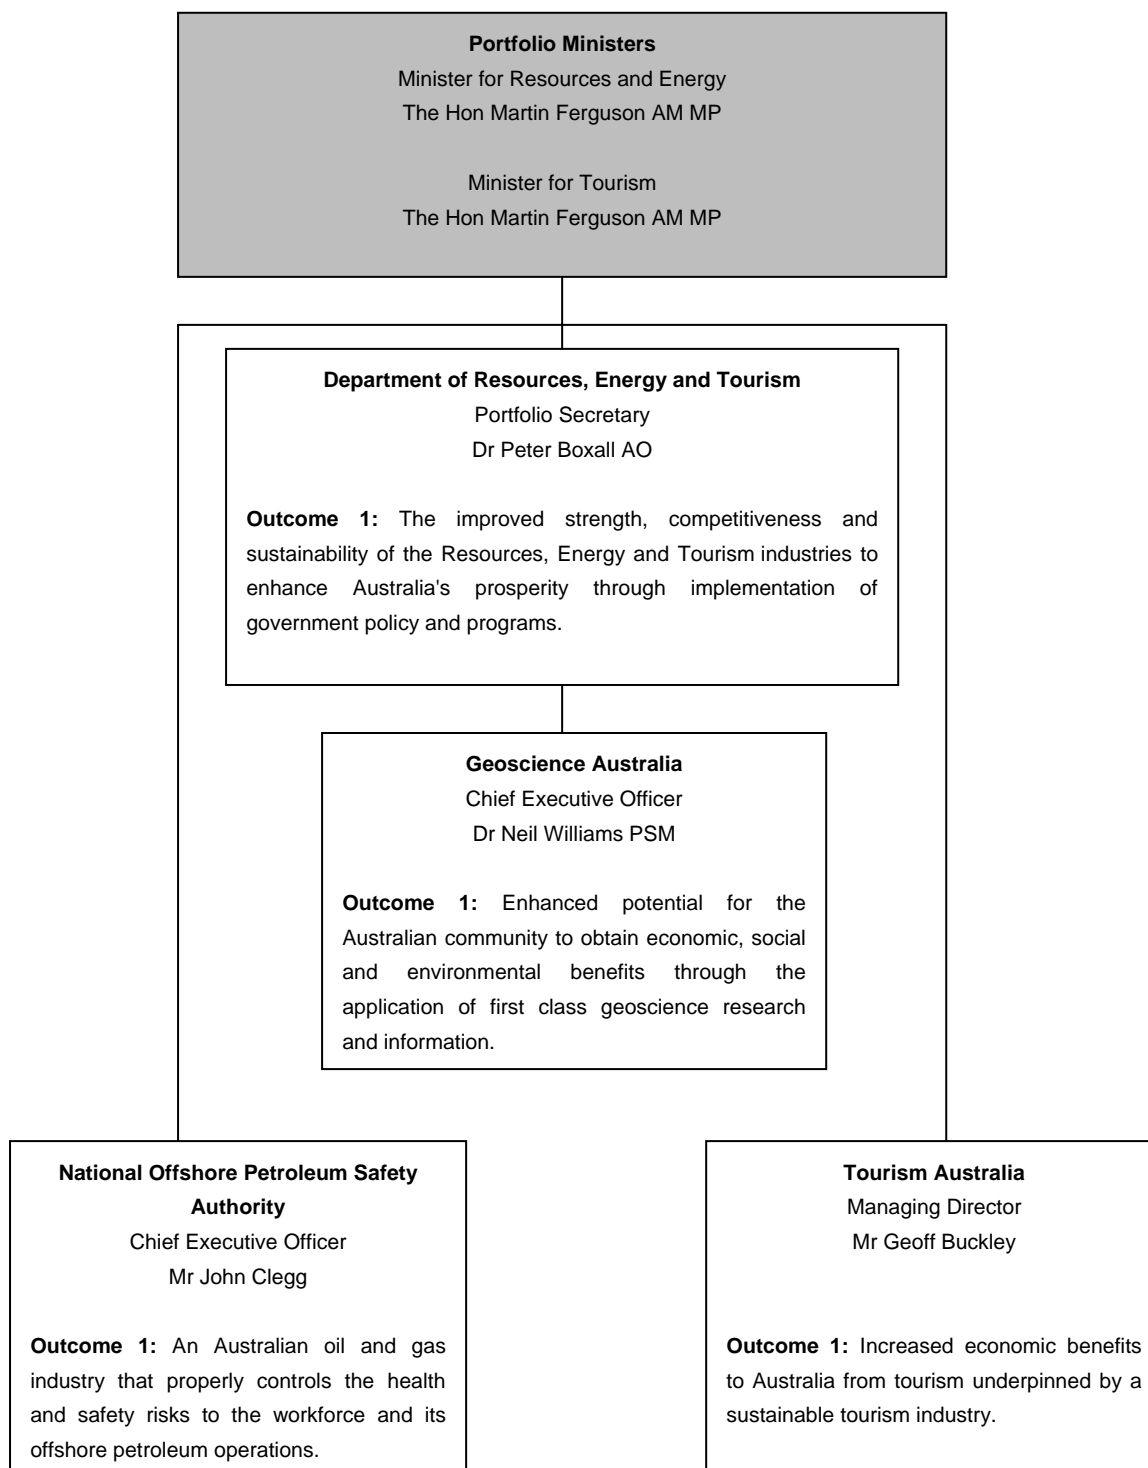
**Portfolio Ministers**
Minister for Resources and Energy
The Hon Martin Ferguson AM MP

Minister for Tourism
The Hon Martin Ferguson AM MP

**Department of Resources, Energy and Tourism**
Portfolio Secretary
Dr Peter Boxall AO

**Outcome 1:** The improved strength, competitiveness and sustainability of the Resources, Energy and Tourism industries to enhance Australia's prosperity through implementation of government policy and programs.

**Geoscience Australia**
Chief Executive Officer
Dr Neil Williams PSM

**Outcome 1:** Enhanced potential for the Australian community to obtain economic, social and environmental benefits through the application of first class geoscience research and information.

**National Offshore Petroleum Safety Authority**
Chief Executive Officer
Mr John Clegg

**Outcome 1:** An Australian oil and gas industry that properly controls the health and safety risks to the workforce and its offshore petroleum operations.

**Tourism Australia**
Managing Director
Mr Geoff Buckley

**Outcome 1:** Increased economic benefits to Australia from tourism underpinned by a sustainable tourism industry.